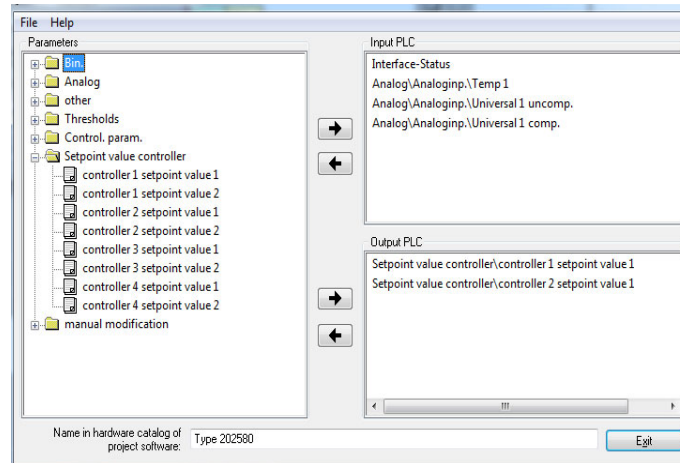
File Help

Parameters

Bin.
Analog
other
Thresholds
Control. param.
Setpoint value controller
controller 1 setpoint value 1
controller 1 setpoint value 2
controller 2 setpoint value 1
controller 2 setpoint value 2
controller 3 setpoint value 1
controller 3 setpoint value 2
controller 4 setpoint value 1
controller 4 setpoint value 2
manual modification

Input PLC

Interface-Status
Analog\Analoginp.\Temp 1
Analog\Analoginp.\Universal 1 uncomp.
Analog\Analoginp.\Universal 1 comp.

Output PLC

Setpoint value controller\controller 1 setpoint value 1
Setpoint value controller\controller 2 setpoint value 1

Name in hardware catalog of project software: Type 202580

Exit